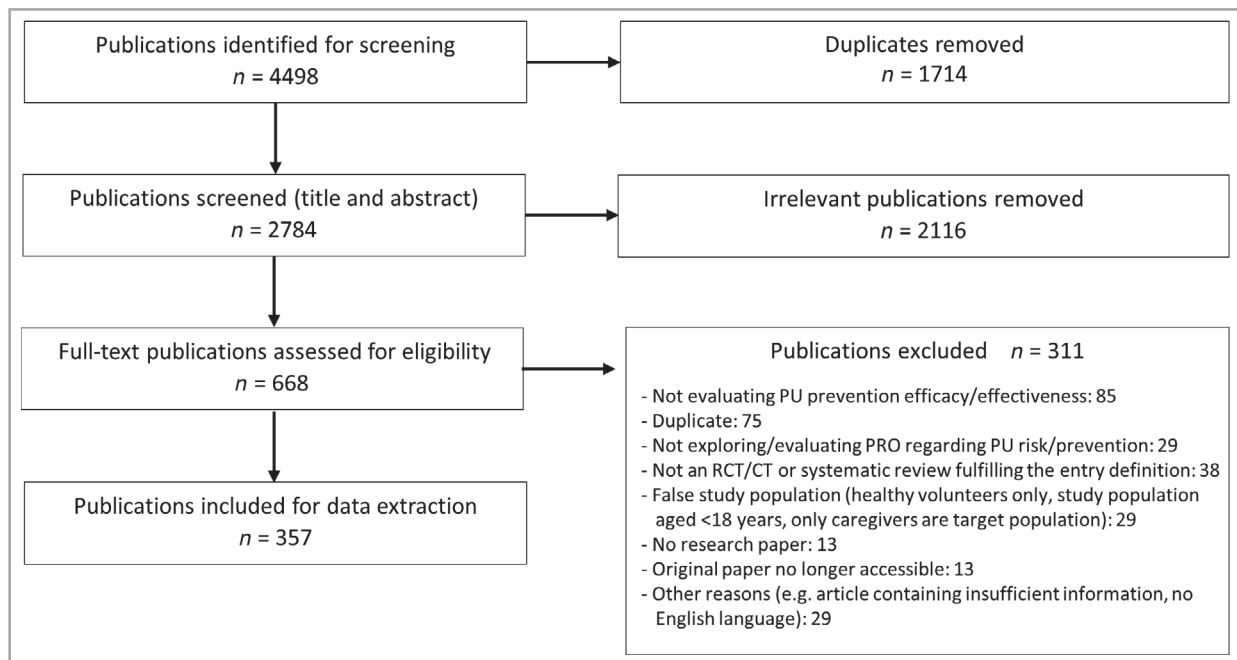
Publications identified for screening
$n$ = 4498

Duplicates removed
$n$ = 1714

Publications screened (title and abstract)
$n$ = 2784

Irrelevant publications removed
$n$ = 2116

Full-text publications assessed for eligibility
$n$ = 668

Publications excluded $n$ = 311

- Not evaluating PU prevention efficacy/effectiveness: 85
- Duplicate: 75
- Not exploring/evaluating PRO regarding PU risk/prevention: 29
- Not an RCT/CT or systematic review fulfilling the entry definition: 38
- False study population (healthy volunteers only, study population aged <18 years, only caregivers are target population): 29
- No research paper: 13
- Original paper no longer accessible: 13
- Other reasons (e.g. article containing insufficient information, no English language): 29

Publications included for data extraction
$n$ = 357